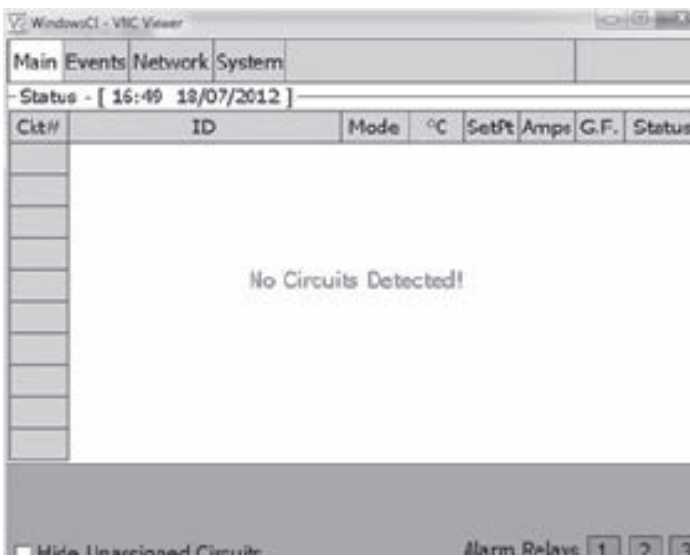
WindowsCI - VNC Viewer

Main Events Network System

Status - [ 16:49 18/07/2012 ]

| Ckt# | ID | Mode | °C | SetPt | Amps | G.F. | Status |
|---|---|---|---|---|---|---|---|

No Circuits Detected!

Hide Unassigned Circuits

Alarm Relays 1 2 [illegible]